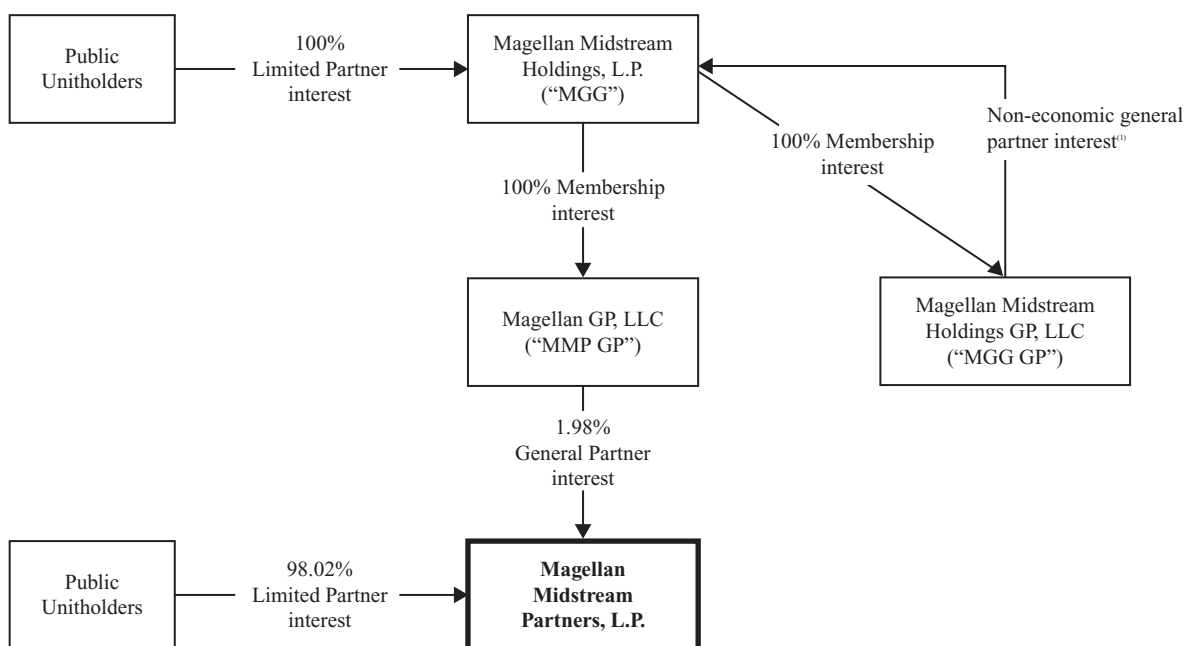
Public Unitholders

100% Limited Partner interest

Magellan Midstream Holdings, L.P. ("MGG")

100% Membership interest

Non-economic general partner interest$^{(1)}$

100% Membership interest

Magellan GP, LLC ("MMP GP")

Magellan Midstream Holdings GP, LLC ("MGG GP")

1.98% General Partner interest

Public Unitholders

98.02% Limited Partner interest

**Magellan Midstream Partners, L.P.**